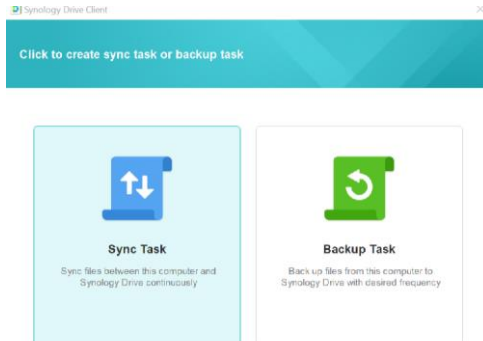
Synology Drive Client

Click to create sync task or backup task

Sync Task

Sync files between this computer and Synology Drive continuously

Backup Task

Back up files from this computer to Synology Drive with desired frequency